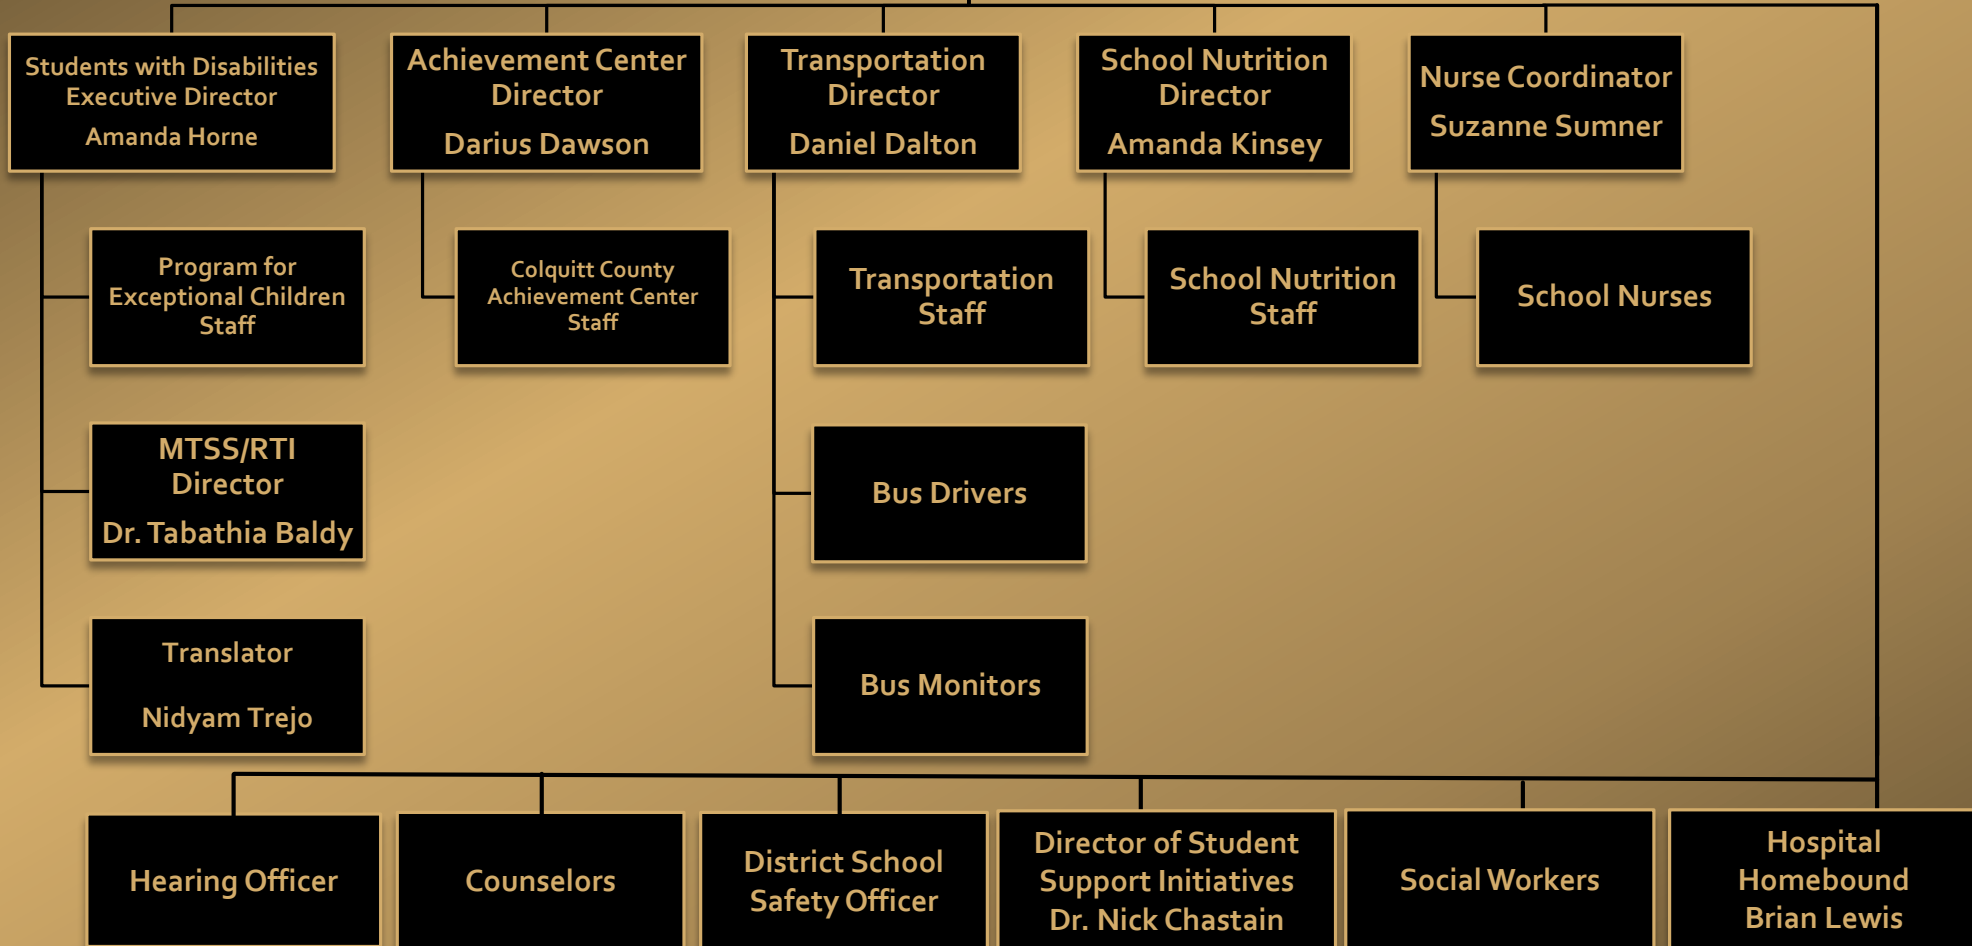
Students with Disabilities Executive Director
Amanda Horne

Achievement Center Director
Darius Dawson

Transportation Director
Daniel Dalton

School Nutrition Director
Amanda Kinsey

Nurse Coordinator
Suzanne Sumner

Program for Exceptional Children Staff

Colquitt County Achievement Center Staff

Transportation Staff

School Nutrition Staff

School Nurses

MTSS/RTI Director
Dr. Tabathia Baldy

Bus Drivers

Translator
Nidyam Trejo

Bus Monitors

Hearing Officer

Counselors

District School Safety Officer

Director of Student Support Initiatives
Dr. Nick Chastain

Social Workers

Hospital Homebound
Brian Lewis